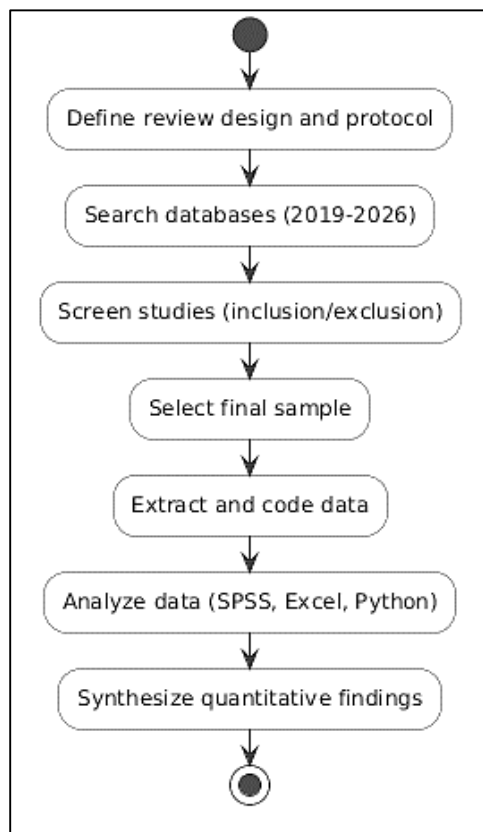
Define review design and protocol

Search databases (2019-2026)

Screen studies (inclusion/exclusion)

Select final sample

Extract and code data

Analyze data (SPSS, Excel, Python)

Synthesize quantitative findings